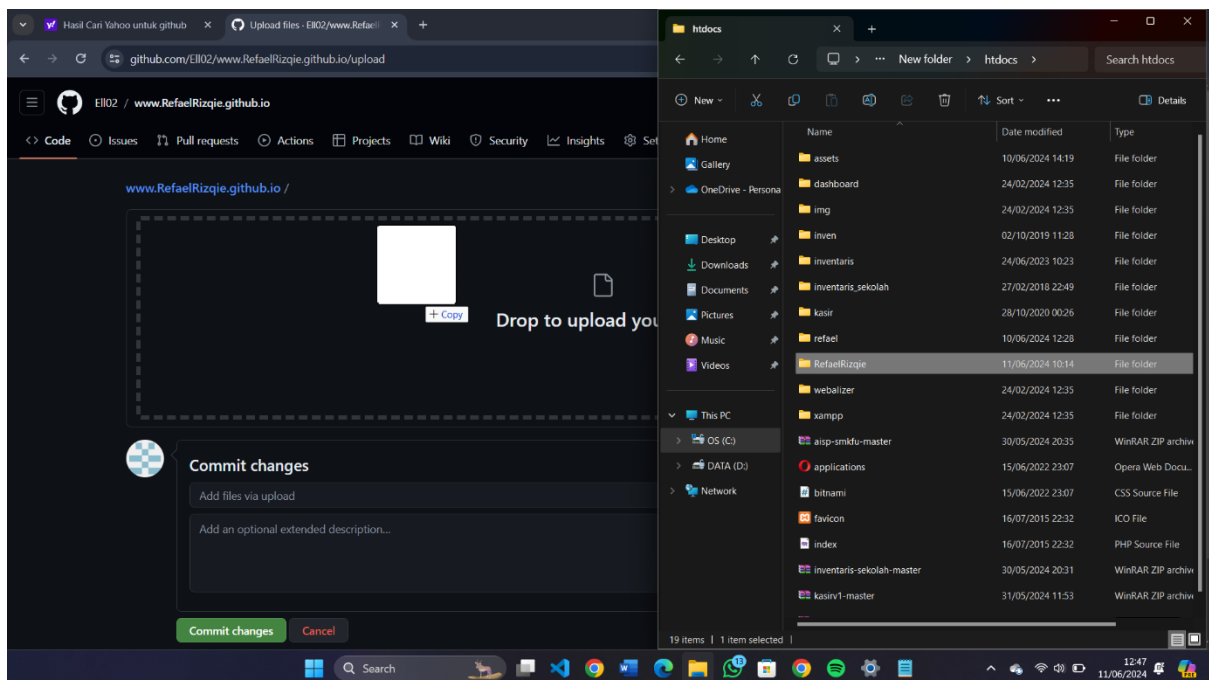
Hasil Cari Yahoo untuk github
Upload files · Ell02/www.Refael
github.com/Ell02/www.RefaelRizqie.github.io/upload
Ell02 / www.RefaelRizqie.github.io
Code Issues Pull requests Actions Projects Wiki Security Insights Se

www.RefaelRizqie.github.io /

+ Copy
Drop to upload you

Commit changes
Add files via upload
Add an optional extended description...
Commit changes Cancel

htdocs
New folder > htdocs >
Search htdocs
New Sort Details

Home
Gallery
OneDrive - Persona
Desktop
Downloads
Documents
Pictures
Music
Videos
This PC
OS (C:)
DATA (D:)
Network

| Name | Date modified | Type |
|---|---|---|
| assets | 10/06/2024 14:19 | File folder |
| dashboard | 24/02/2024 12:35 | File folder |
| img | 24/02/2024 12:35 | File folder |
| inven | 02/10/2019 11:28 | File folder |
| inventaris | 24/06/2023 10:23 | File folder |
| inventaris_sekolah | 27/02/2018 22:49 | File folder |
| kasir | 28/10/2020 00:26 | File folder |
| refael | 10/06/2024 12:28 | File folder |
| RefaelRizqie | 11/06/2024 10:14 | File folder |
| webalizer | 24/02/2024 12:35 | File folder |
| xampp | 24/02/2024 12:35 | File folder |
| aisp-smkfu-master | 30/05/2024 20:35 | WinRAR ZIP archiv |
| applications | 15/06/2022 23:07 | Opera Web Docu |
| bitnami | 15/06/2022 23:07 | CSS Source File |
| favicon | 16/07/2015 22:32 | ICO File |
| index | 16/07/2015 22:32 | PHP Source File |
| inventaris-sekolah-master | 30/05/2024 20:31 | WinRAR ZIP archiv |
| kasirv1-master | 31/05/2024 11:53 | WinRAR ZIP archiv |

19 items | 1 item selected |

Search
12:47
11/06/2024